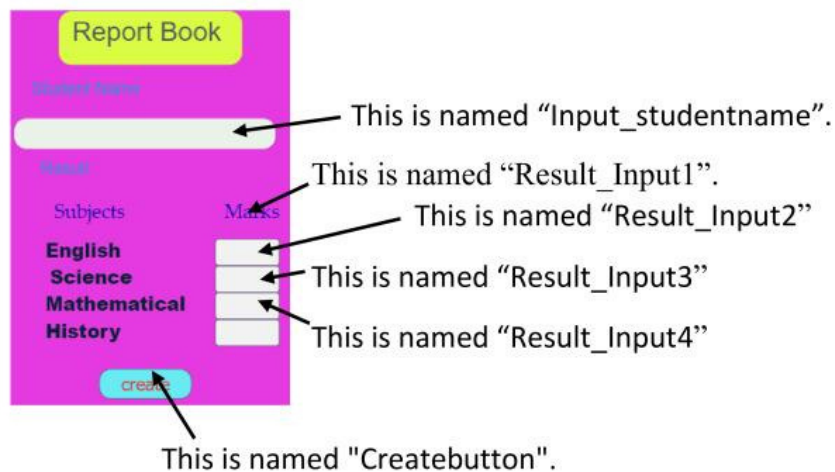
Report Book

Student Name

Result

Subjects Marks

English
Science
Mathematical
History

create

This is named “Input_studentname”.

This is named “Result_Input1”.

This is named “Result_Input2”

This is named “Result_Input3”

This is named “Result_Input4”

This is named "Createbutton".